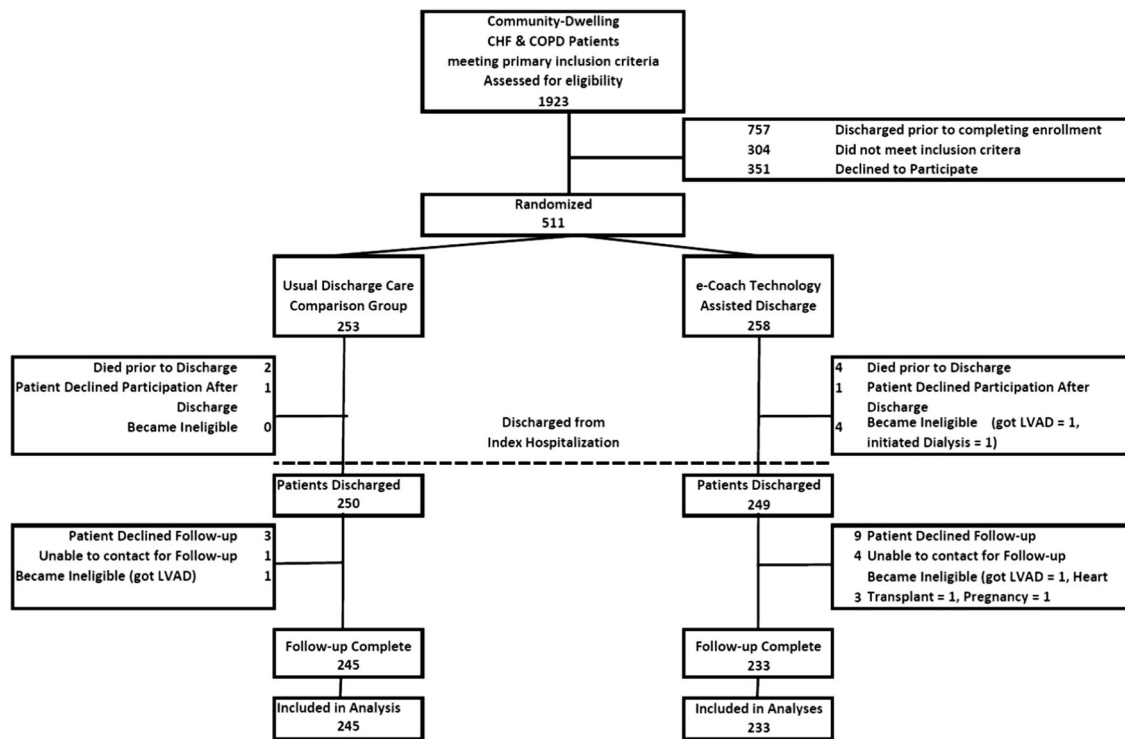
Community-Dwelling
CHF & COPD Patients
meeting primary inclusion criteria
Assessed for eligibility
1923

757 Discharged prior to completing enrollment
304 Did not meet inclusion criteria
351 Declined to Participate

Randomized
511

Usual Discharge Care
Comparison Group
253

e-Coach Technology
Assisted Discharge
258

Died prior to Discharge 2
Patient Declined Participation After Discharge 1
Became Ineligible 0

Discharged from
Index Hospitalization

4 Died prior to Discharge
1 Patient Declined Participation After Discharge
4 Became Ineligible (got LVAD = 1, initiated Dialysis = 1)

Patients Discharged
250

Patients Discharged
249

Patient Declined Follow-up 3
Unable to contact for Follow-up 1
Became Ineligible (got LVAD) 1

9 Patient Declined Follow-up
4 Unable to contact for Follow-up
3 Became Ineligible (got LVAD = 1, Heart Transplant = 1, Pregnancy = 1

Follow-up Complete
245

Follow-up Complete
233

Included in Analysis
245

Included in Analyses
233